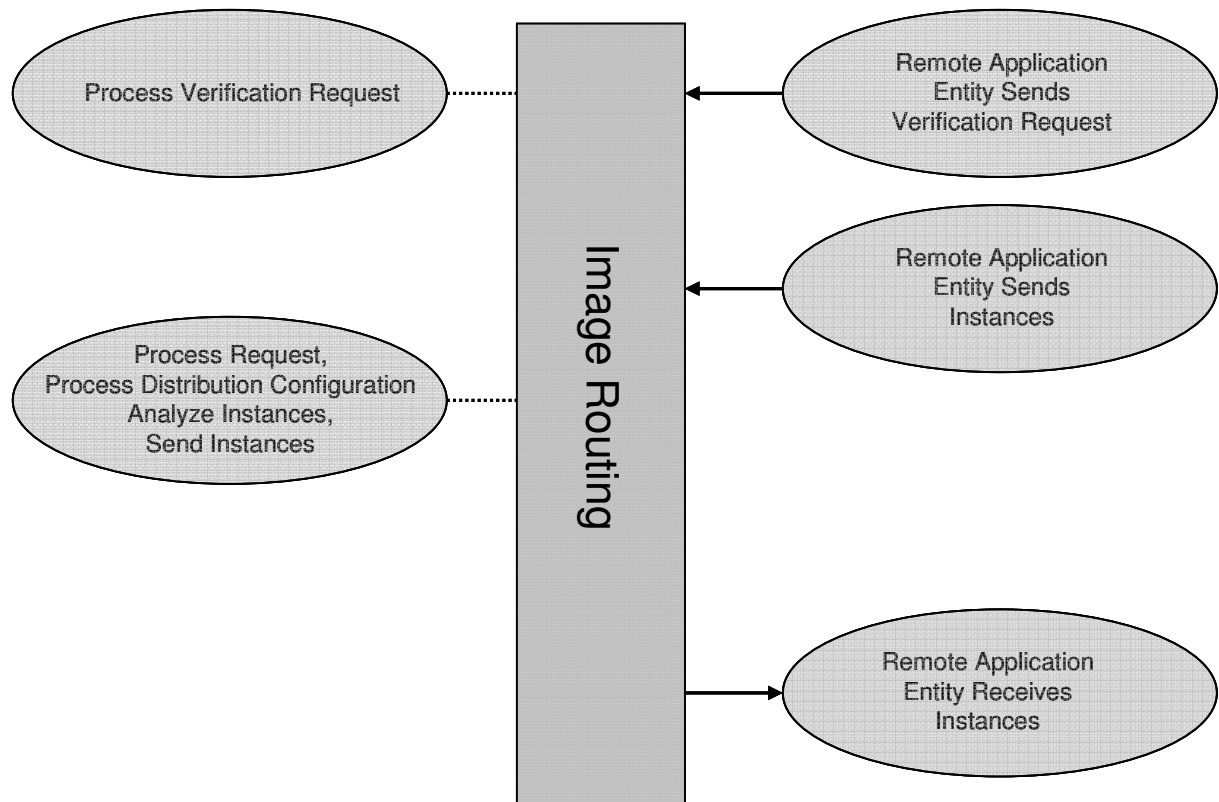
Process Verification Request

Image Routing

Remote Application Entity Sends Verification Request

Remote Application Entity Sends Instances

Process Request, Process Distribution Configuration Analyze Instances, Send Instances

Remote Application Entity Receives Instances